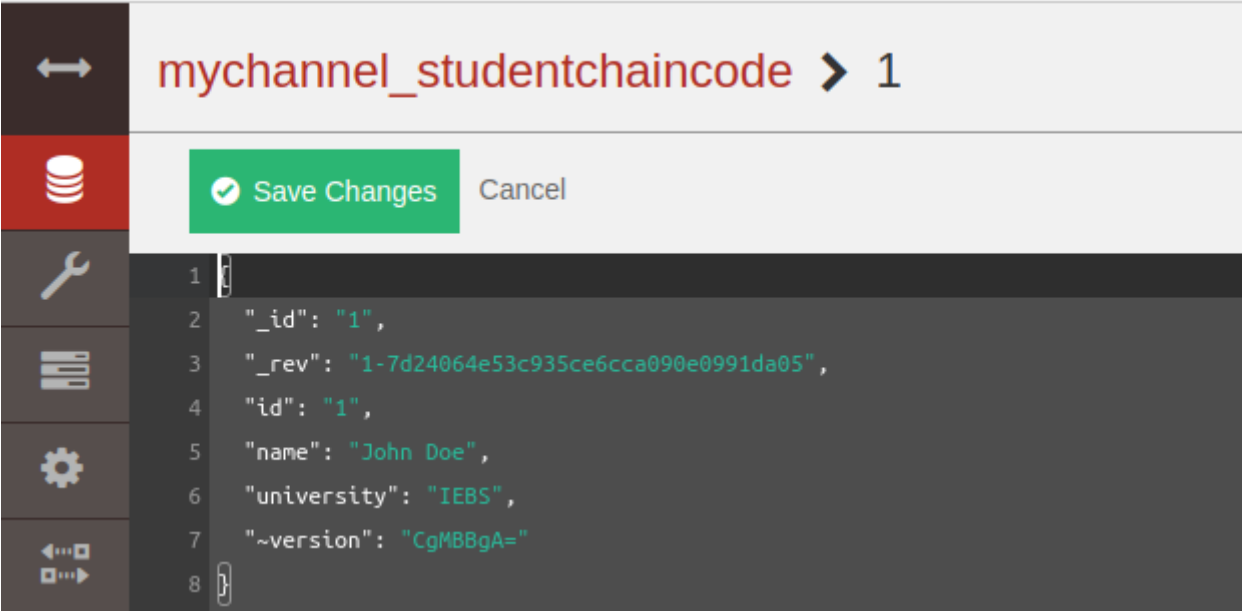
mychannel_studentchaincode > 1

Save Changes Cancel

1 {
2 "_id": "1",
3 "_rev": "1-7d24064e53c935ce6cca090e0991da05",
4 "id": "1",
5 "name": "John Doe",
6 "university": "IEBS",
7 "~version": "CgMBBgA="
8 }